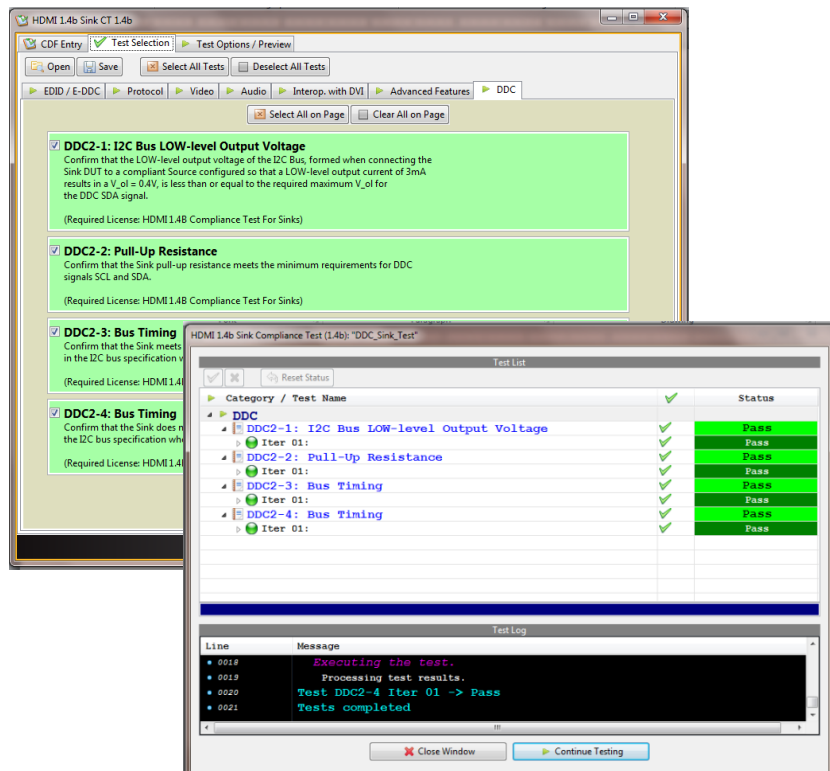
HDMI 1.4b Sink CT 1.4b

CDF Entry | Test Selection | Test Options / Preview

Open | Save | Select All Tests | Deselect All Tests

EDID / E-DDC | Protocol | Video | Audio | Interop. with DVI | Advanced Features | DDC

Select All on Page | Clear All on Page

DDC2-1: I2C Bus LOW-level Output Voltage
Confirm that the LOW-level output voltage of the I2C Bus, formed when connecting the Sink DUT to a compliant Source configured so that a LOW-level output current of 3mA results in a V_ol = 0.4V, is less than or equal to the required maximum V_ol for the DDC SDA signal.

(Required License: HDMI 1.4B Compliance Test For Sinks)

DDC2-2: Pull-Up Resistance
Confirm that the Sink pull-up resistance meets the minimum requirements for DDC signals SCL and SDA.

(Required License: HDMI 1.4B Compliance Test For Sinks)

DDC2-3: Bus Timing
Confirm that the Sink meets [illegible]
in the I2C bus specification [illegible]

(Required License: HDMI 1.4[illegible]

DDC2-4: Bus Timing
Confirm that the Sink does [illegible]
the I2C bus specification wh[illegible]

(Required License: HDMI 1.4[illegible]

HDMI 1.4b Sink Compliance Test (1.4b): "DDC_Sink_Test"

Test List

Reset Status

| Category / Test Name | | Status |
|---|---|---|
| DDC | | |
| DDC2-1: I2C Bus LOW-level Output Voltage | | Pass |
| Iter 01: | | Pass |
| DDC2-2: Pull-Up Resistance | | Pass |
| Iter 01: | | Pass |
| DDC2-3: Bus Timing | | Pass |
| Iter 01: | | Pass |
| DDC2-4: Bus Timing | | Pass |
| Iter 01: | | Pass |

Test Log

| Line | Message |
|---|---|
| 0018 | Executing the test. |
| 0019 | Processing test results. |
| 0020 | Test DDC2-4 Iter 01 -> Pass |
| 0021 | Tests completed |

Close Window | Continue Testing